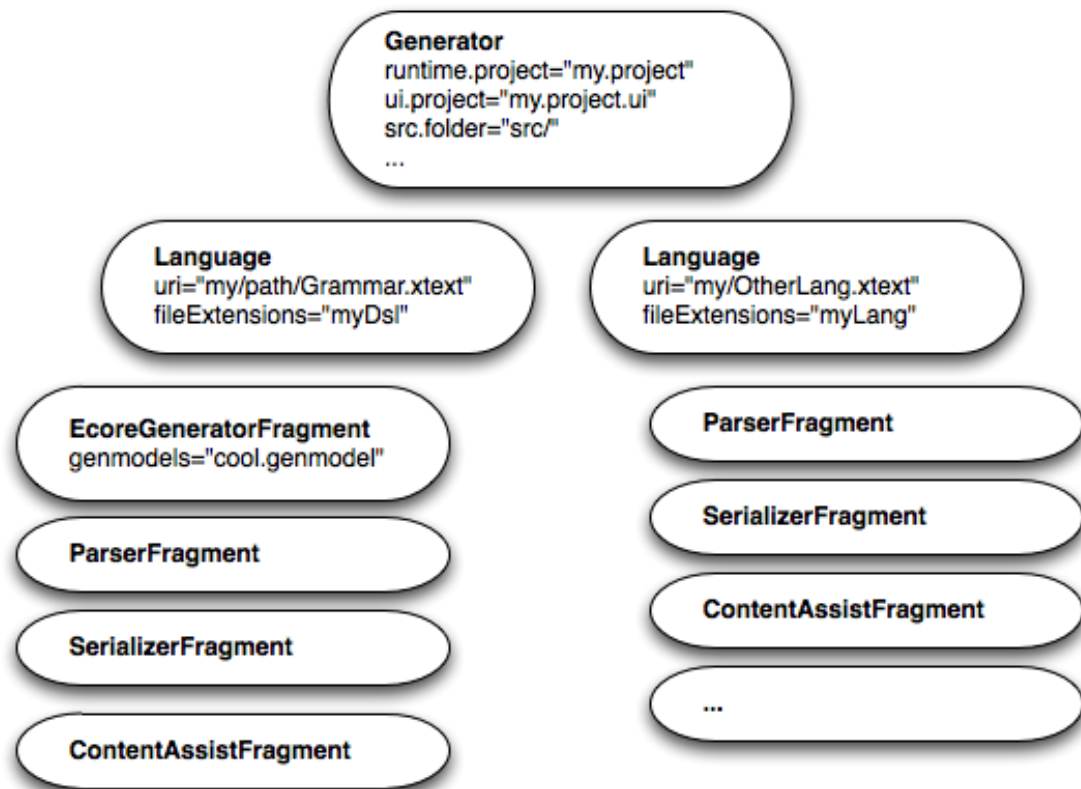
Generator
runtime.project="my.project"
ui.project="my.project.ui"
src.folder="src/"
...

Language
uri="my/path/Grammar.xtext"
fileExtensions="myDsl"

Language
uri="my/OtherLang.xtext"
fileExtensions="myLang"

EcoreGeneratorFragment
genmodels="cool.genmodel"

ParserFragment

SerializerFragment

ContentAssistFragment

ParserFragment

SerializerFragment

ContentAssistFragment

...